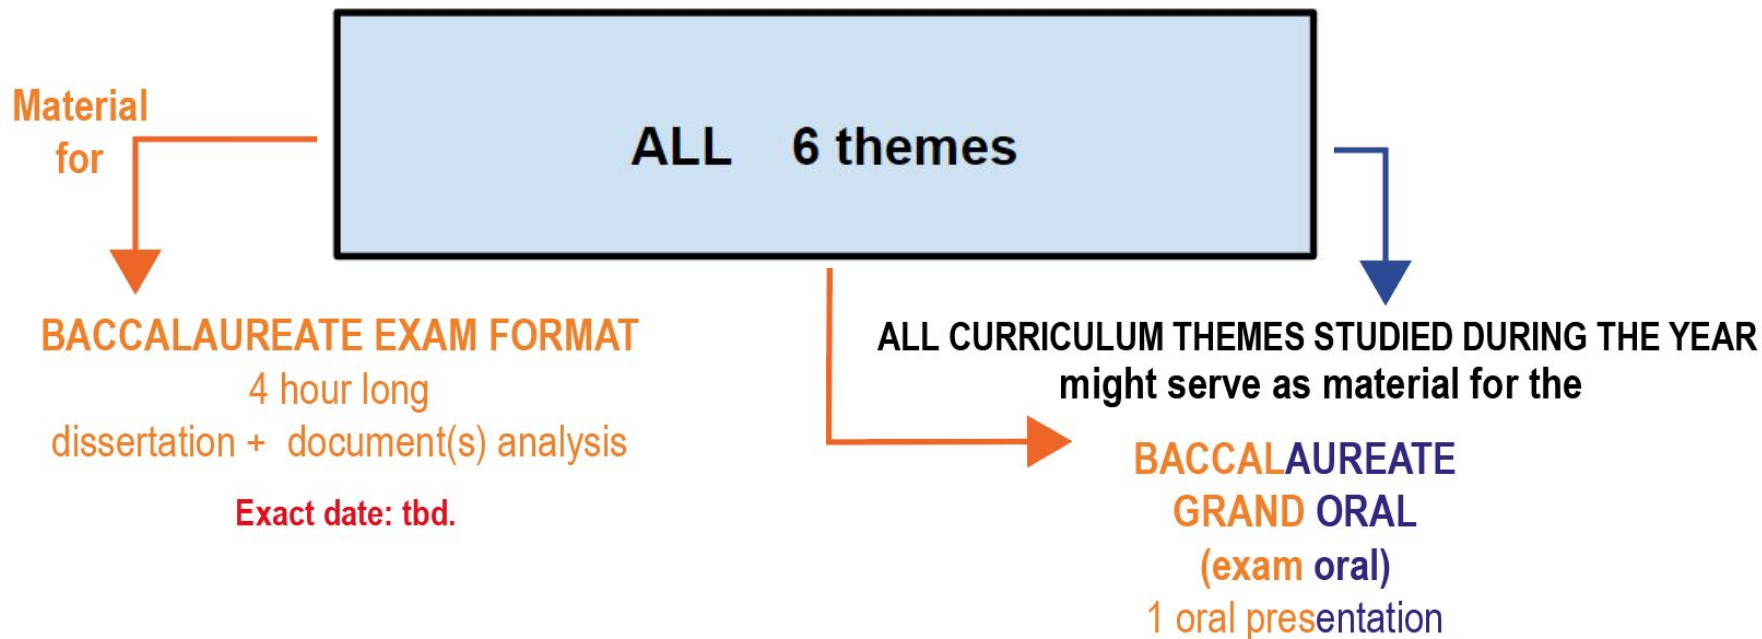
ALL 6 themes

Material for

BACCALAUREATE EXAM FORMAT
4 hour long
dissertation + document(s) analysis

Exact date: tbd.

ALL CURRICULUM THEMES STUDIED DURING THE YEAR
might serve as material for the

BACCALAUREATE
GRAND ORAL
(exam oral)
1 oral presentation